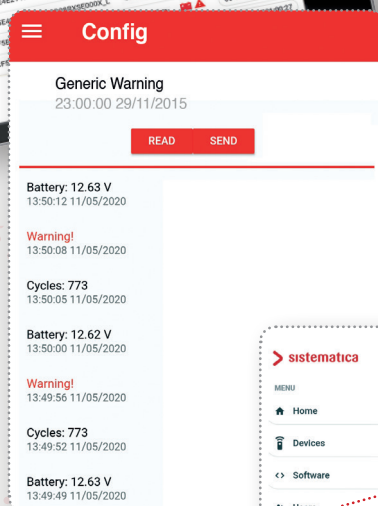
Config

Generic Warning
23:00:00 29/11/2015

READ SEND

Battery: 12.63 V
13:50:12 11/05/2020

Warning!
13:50:08 11/05/2020

Cycles: 773
13:50:05 11/05/2020

Battery: 12.62 V
13:50:00 11/05/2020

Warning!
13:49:56 11/05/2020

Cycles: 773
13:49:52 11/05/2020

Battery: 12.63 V
13:49:49 11/05/2020

sistematica
MENU
Home
Devices
Software
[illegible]